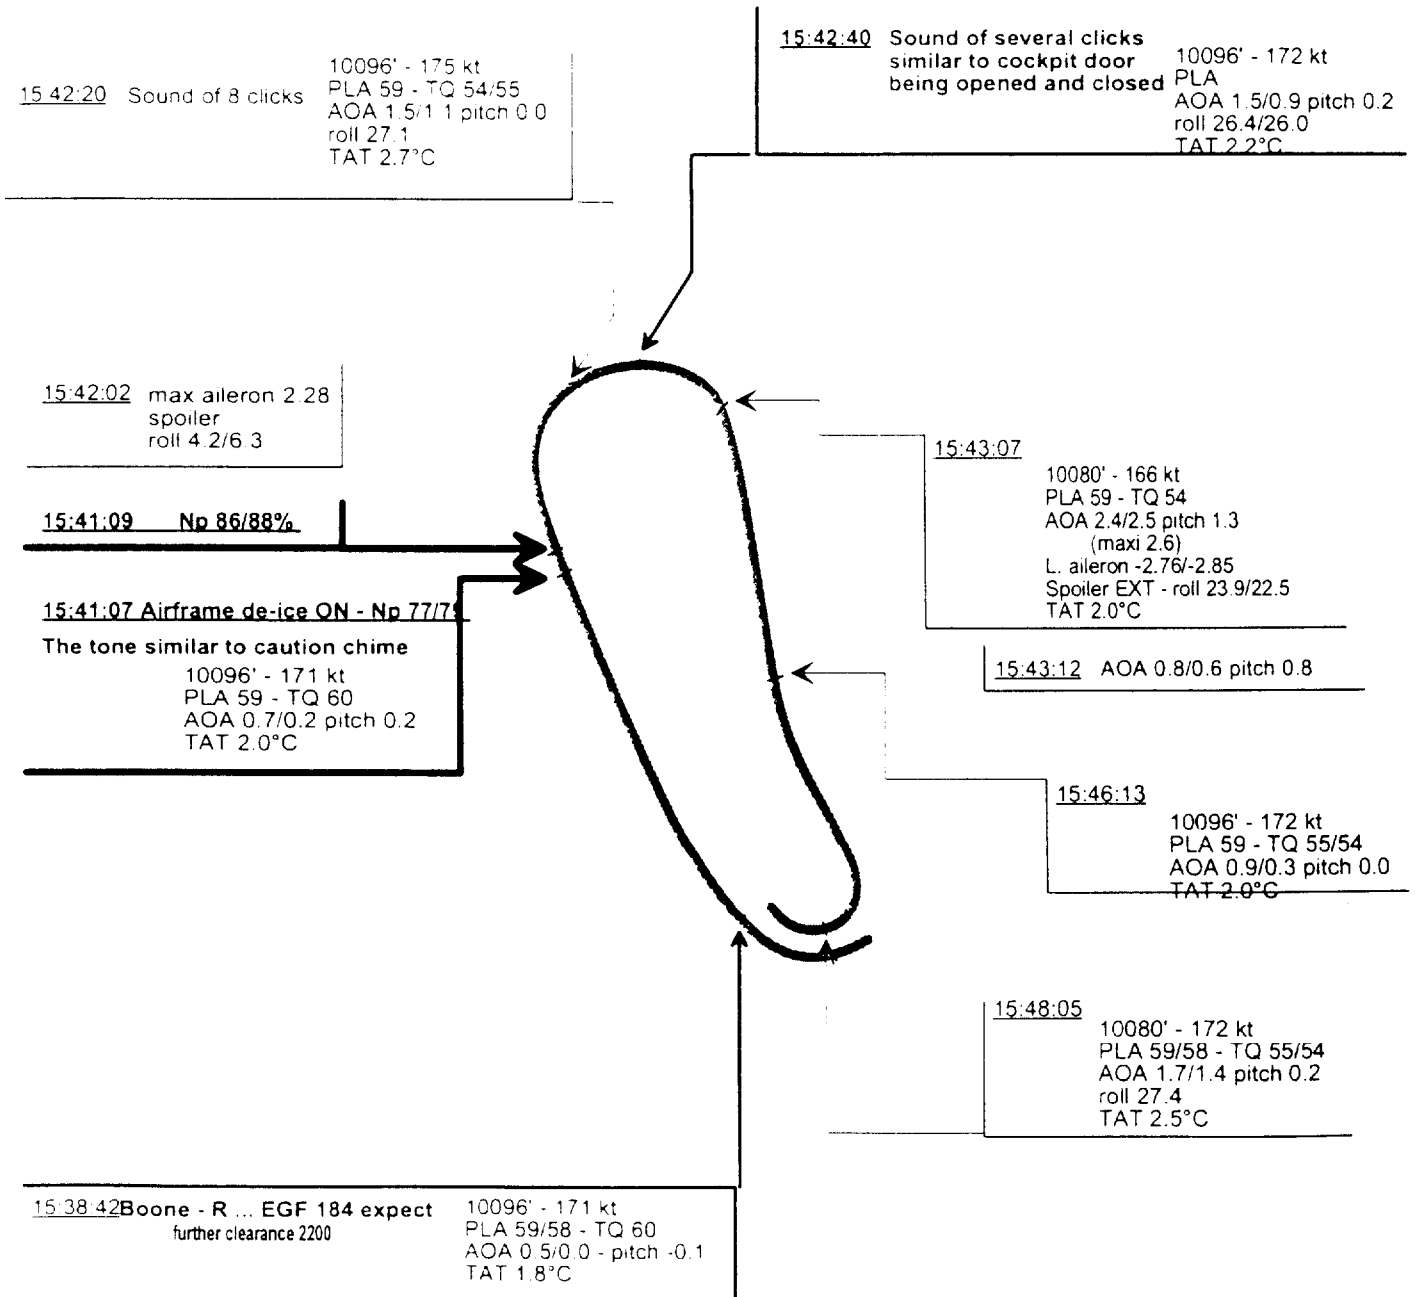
15:42:20 Sound of 8 clicks

10096' - 175 kt
PLA 59 - TQ 54/55
AOA 1.5/1.1 pitch 0.0
roll 27.1
TAT 2.7°C

15:42:40 Sound of several clicks similar to cockpit door being opened and closed

10096' - 172 kt
PLA
AOA 1.5/0.9 pitch 0.2
roll 26.4/26.0
TAT 2.2°C

15:42:02 max aileron 2.28
spoiler
roll 4.2/6.3

15:43:07
10080' - 166 kt
PLA 59 - TQ 54
AOA 2.4/2.5 pitch 1.3
(maxi 2.6)
L. aileron -2.76/-2.85
Spoiler EXT - roll 23.9/22.5
TAT 2.0°C

15:41:09 Np 86/88%

15:41:07 Airframe de-ice ON - Np 77/7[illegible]

The tone similar to caution chime
10096' - 171 kt
PLA 59 - TQ 60
AOA 0.7/0.2 pitch 0.2
TAT 2.0°C

15:43:12 AOA 0.8/0.6 pitch 0.8

15:46:13
10096' - 172 kt
PLA 59 - TQ 55/54
AOA 0.9/0.3 pitch 0.0
TAT 2.0°C

15:48:05
10080' - 172 kt
PLA 59/58 - TQ 55/54
AOA 1.7/1.4 pitch 0.2
roll 27.4
TAT 2.5°C

15:38:42 Boone - R ... EGF 184 expect further clearance 2200

10096' - 171 kt
PLA 59/58 - TQ 60
AOA 0.5/0.0 - pitch -0.1
TAT 1.8°C